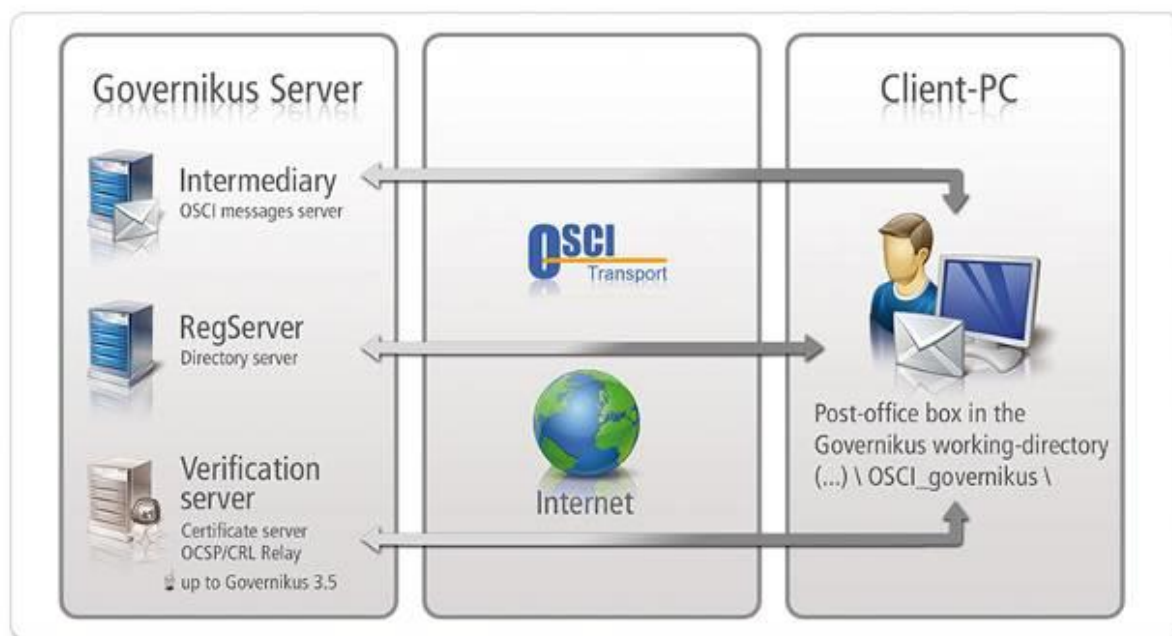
Governikus Server

Intermediary
OSCI messages server

RegServer
Directory server

Verification server
Certificate server
OCSP/CRL Relay
up to Governikus 3.5

OSCI
Transport

Internet

Client-PC

Post-office box in the Governikus working-directory (...) \ OSCI_governikus \